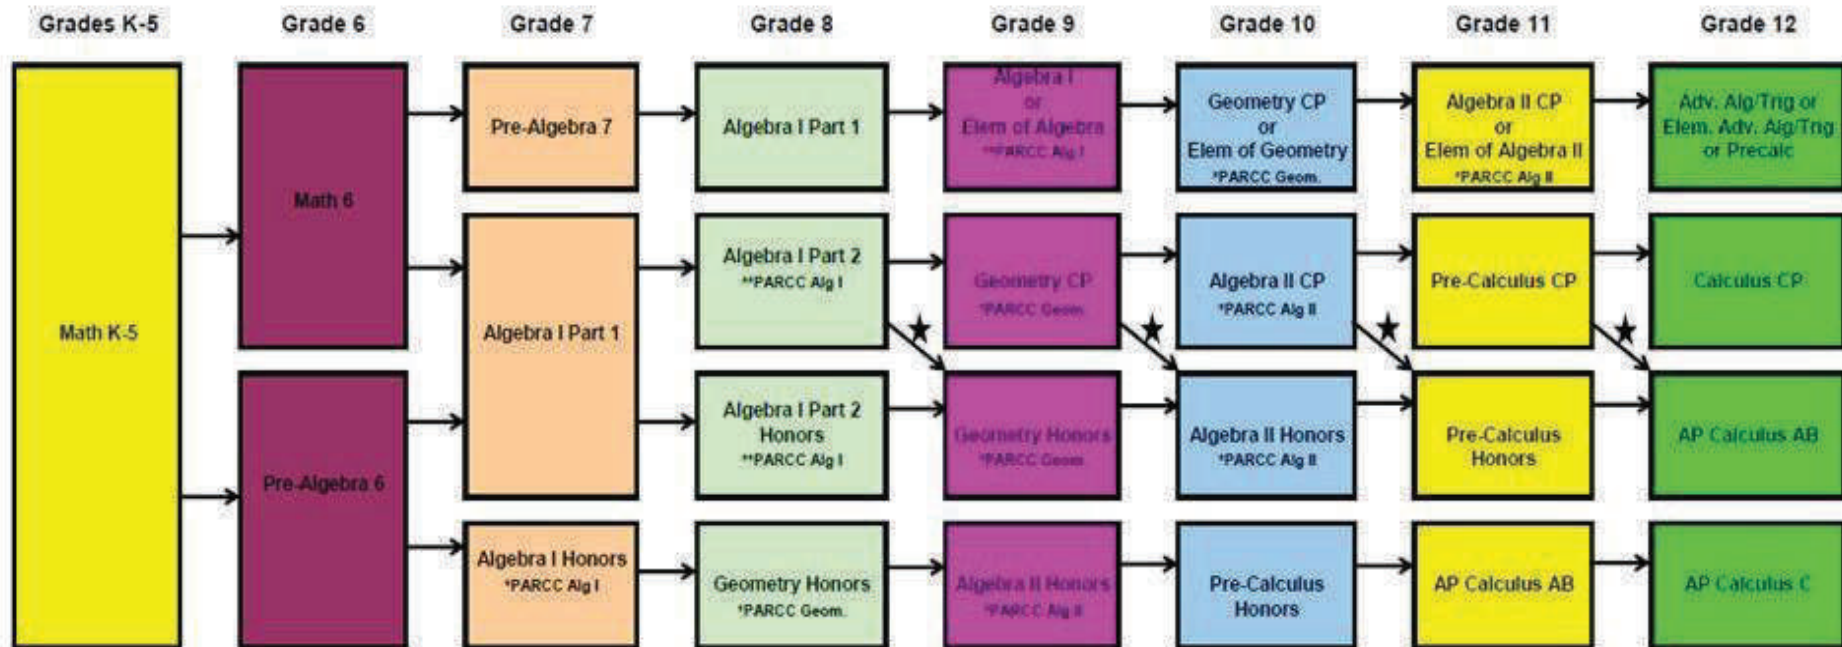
Grades K-5

Math K-5

Grade 6

Math 6

Pre-Algebra 6

Grade 7

Pre-Algebra 7

Algebra I Part 1

Algebra I Honors
*PARCC Alg I

Grade 8

Algebra I Part 1

Algebra I Part 2
**PARCC Alg I

Algebra I Part 2 Honors
**PARCC Alg I

Geometry Honors
*PARCC Geom.

Grade 9

Algebra I
or
Elem of Algebra
**PARCC Alg I

Geometry CP
*PARCC Geom

Geometry Honors
*PARCC Geom

Algebra II Honors
*PARCC Alg II

Grade 10

Geometry CP
or
Elem of Geometry
*PARCC Geom.

Algebra II CP
*PARCC Alg II

Algebra II Honors
*PARCC Alg II

Pre-Calculus Honors

Grade 11

Algebra II CP
or
Elem of Algebra II
*PARCC Alg II

Pre-Calculus CP

Pre-Calculus Honors

AP Calculus AB

Grade 12

Adv. Alg/Trig or Elem. Adv. Alg/Trig or Precalc

Calculus CP

AP Calculus AB

AP Calculus C

★ ★ ★ ★